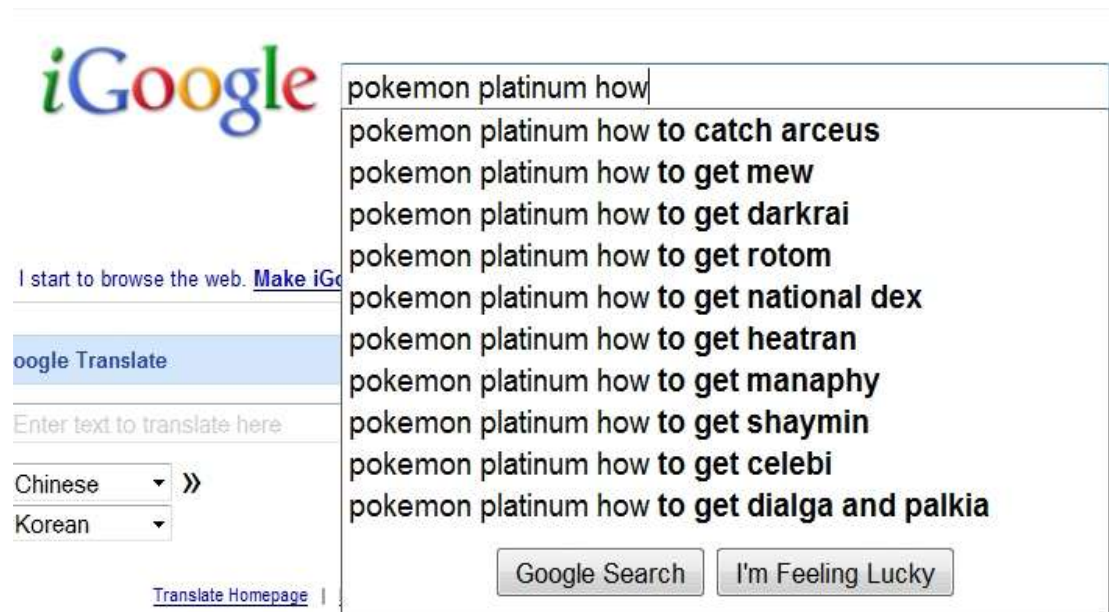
iGoogle

pokemon platinum how

pokemon platinum how to catch arceus
pokemon platinum how to get mew
pokemon platinum how to get darkrai
pokemon platinum how to get rotom
pokemon platinum how to get national dex
pokemon platinum how to get heatran
pokemon platinum how to get manaphy
pokemon platinum how to get shaymin
pokemon platinum how to get celebi
pokemon platinum how to get dialga and palkia

Google Search | I'm Feeling Lucky

I start to browse the web. Make iG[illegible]

oogle Translate

Enter text to translate here

Chinese »
Korean

Translate Homepage |